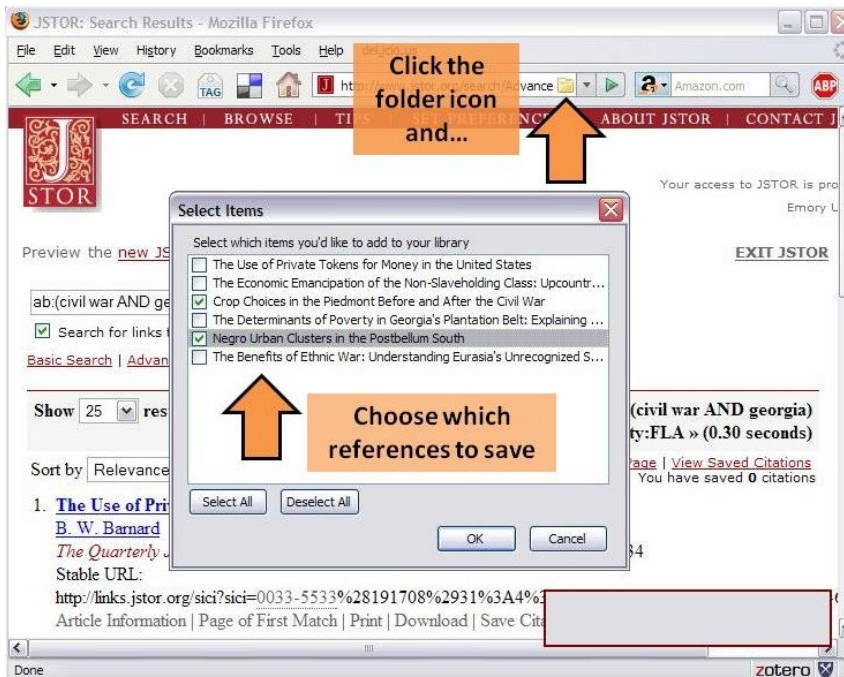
JSTOR: Search Results - Mozilla Firefox

File Edit View History Bookmarks Tools Help del.icio.us

http://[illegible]stor.org/search/Advance

Amazon.com

ABP

Click the folder icon and...

SEARCH | BROWSE | TIPS | SET PREFERENCES | ABOUT JSTOR | CONTACT J

JSTOR

Your access to JSTOR is pro

Emory U

Preview the new JS

EXIT JSTOR

ab:(civil war AND ge

Search for links t

Basic Search | Advan

Select Items

Select which items you'd like to add to your library

The Use of Private Tokens for Money in the United States
The Economic Emancipation of the Non-Slaveholding Class: Upcountr...
Crop Choices in the Piedmont Before and After the Civil War
The Determinants of Poverty in Georgia's Plantation Belt: Explaining ...
Negro Urban Clusters in the Postbellum South
The Benefits of Ethnic War: Understanding Eurasia's Unrecognized S...

Choose which references to save

Select All Deselect All

OK Cancel

Show 25 res

(civil war AND georgia)

ty:FLA » (0.30 seconds)

Sort by Relevance

Page | View Saved Citations
You have saved 0 citations

1. The Use of Pri
B. W. Barnard
The Quarterly
Stable URL:
http://links.jstor.org/sici?sici=0033-5533%28191708%2931%3A4%3

Article Information | Page of First Match | Print | Download | Save Cita

Done

zotero